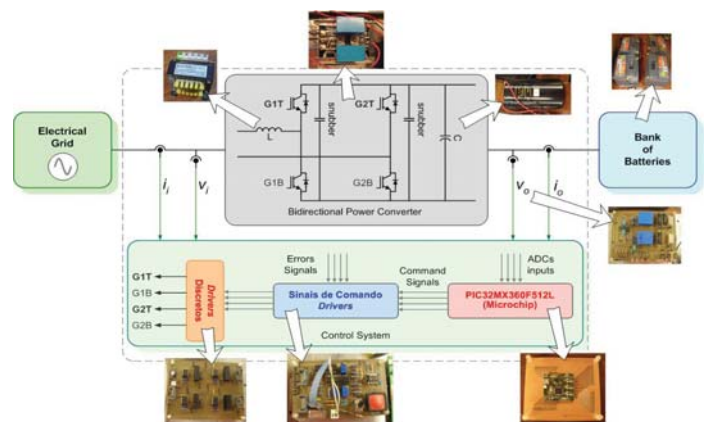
Electrical Grid

G1T

L

snubber

G2T

snubber

C

Bank of Batteries

G1B

G2B

Bidirectional Power Converter

$i_i$

$v_i$

$v_o$

$i_o$

G1T

G1B

G2T

G2B

Drivers Discretos

Errors Signals

Sinais de Comando Drivers

Command Signals

ADCs inputs

PIC32MX360F512L (Microchip)

Control System